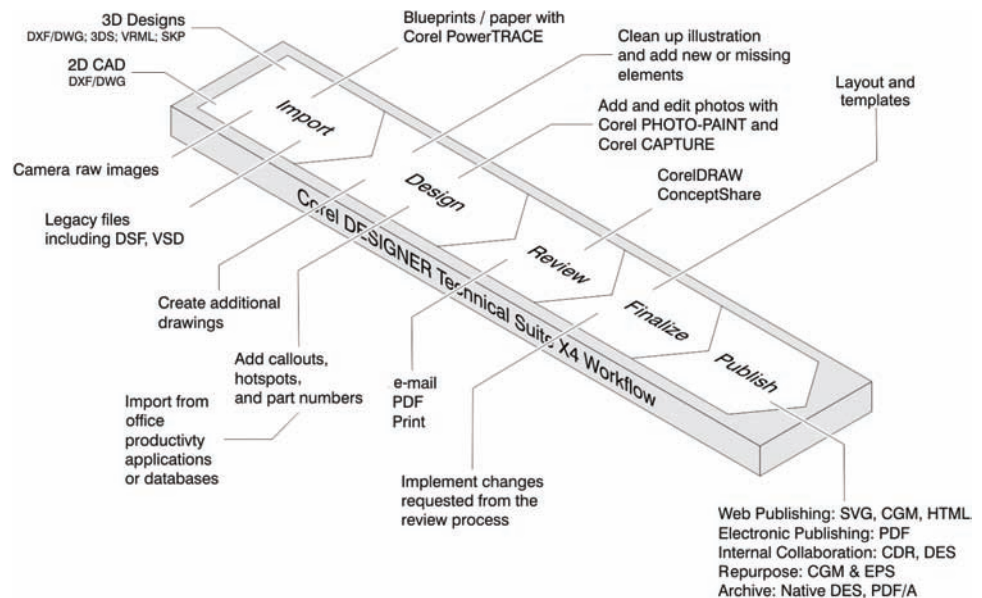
3D Designs
DXF/DWG; 3DS; VRML; SKP

2D CAD
DXF/DWG

Blueprints / paper with Corel PowerTRACE

Clean up illustration and add new or missing elements

Add and edit photos with Corel PHOTO-PAINT and Corel CAPTURE

Layout and templates

Import

Design

Review

Finalize

Publish

Camera raw images

CorelDRAW ConceptShare

Legacy files including DSF, VSD

Corel DESIGNER Technical Suite X4 Workflow

Create additional drawings

Add callouts, hotspots, and part numbers

Import from office productivty applications or databases

e-mail
PDF
Print

Implement changes requested from the review process

Web Publishing: SVG, CGM, HTML
Electronic Publishing: PDF
Internal Collaboration: CDR, DES
Repurpose: CGM & EPS
Archive: Native DES, PDF/A